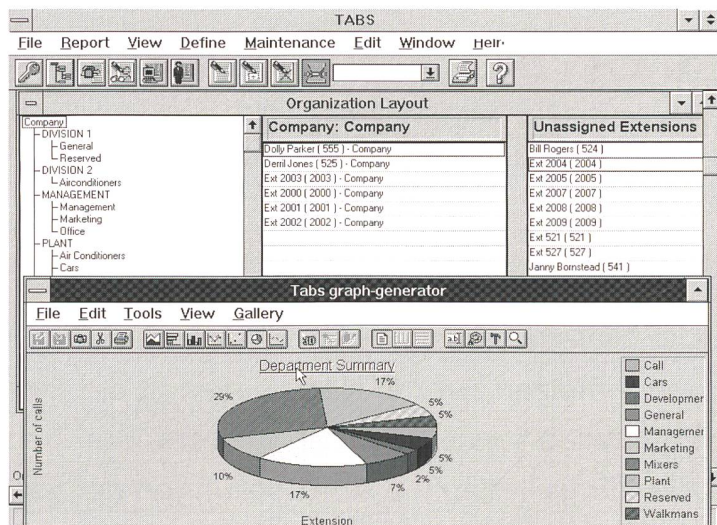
TABS

File Report View Define Maintenance Edit Window Help

Organization Layout

Company
DIVISION 1
General
Reserved
DIVISION 2
Airconditioners
MANAGEMENT
Management
Marketing
Office
PLANT
Air Conditioners
Cars

Company: Company

Dolly Parker ( 555 ) - Company
Derril Jones ( 525 ) - Company
Ext 2003 ( 2003 ) - Company
Ext 2000 ( 2000 ) - Company
Ext 2001 ( 2001 ) - Company
Ext 2002 ( 2002 ) - Company

Unassigned Extensions

Bill Rogers ( 524 )
Ext 2004 ( 2004 )
Ext 2005 ( 2005 )
Ext 2007 ( 2007 )
Ext 2008 ( 2008 )
Ext 2009 ( 2009 )
Ext 521 ( 521 )
Ext 527 ( 527 )
Janny Bornstead ( 541 )

Tabs graph-generator

File Edit Tools View Gallery

Department Summary

Number of calls

29%
17%
5%
5%
5%
5%
2%
7%
17%
10%

Extension

Call
Cars
Developmer
General
Managemer
Marketing
Mixers
Plant
Reserved
Walkmans